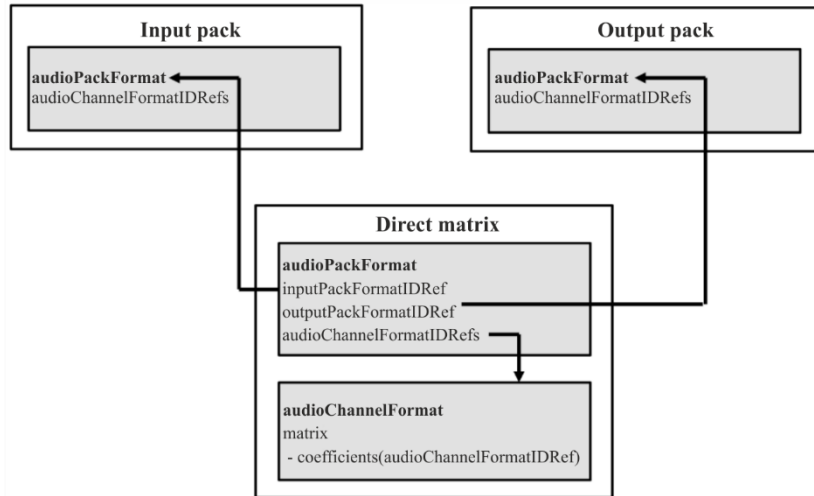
Input pack

audioPackFormat
audioChannelFormatIDRefs

Output pack

audioPackFormat
audioChannelFormatIDRefs

Direct matrix

audioPackFormat
inputPackFormatIDRef
outputPackFormatIDRef
audioChannelFormatIDRefs

audioChannelFormat
matrix
- coefficients(audioChannelFormatIDRef)